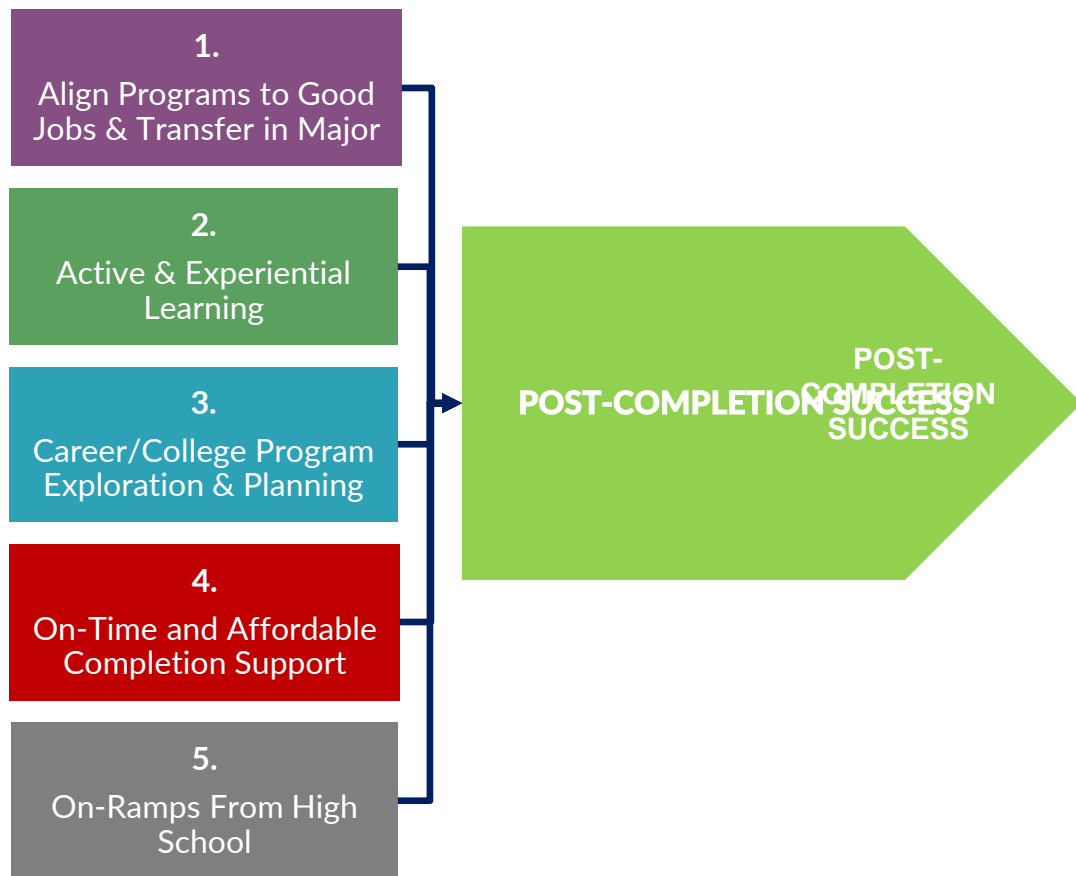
1.
Align Programs to Good Jobs & Transfer in Major

2.
Active & Experiential Learning

3.
Career/College Program Exploration & Planning

4.
On-Time and Affordable Completion Support

5.
On-Ramps From High School

POST-COMPLETION SUCCESS

POST-COMPLETION SUCCESS